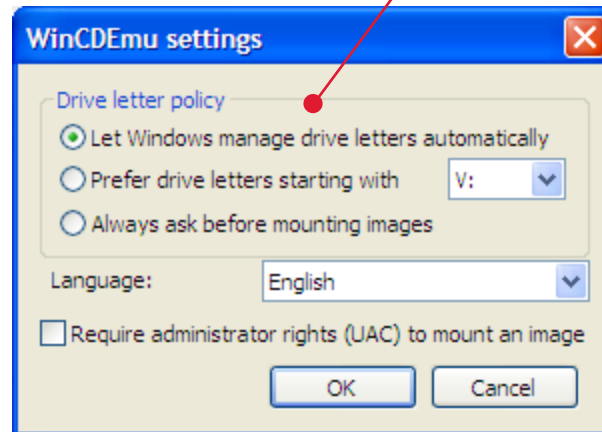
WinCDEmu settings

Drive letter policy

Let Windows manage drive letters automatically

Prefer drive letters starting with V:

Always ask before mounting images

Language: English

Require administrator rights (UAC) to mount an image

OK Cancel